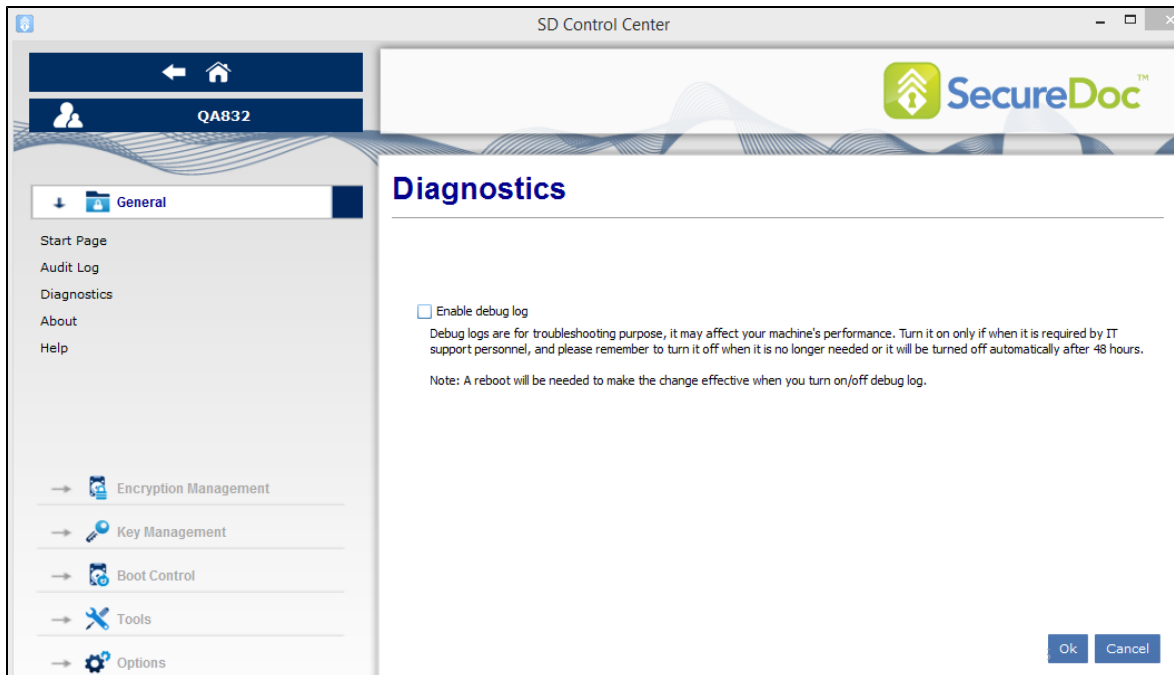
SD Control Center

QA832

SecureDoc™

General

Start Page
Audit Log
Diagnostics
About
Help

Encryption Management
Key Management
Boot Control
Tools
Options

Diagnostics

Enable debug log

Debug logs are for troubleshooting purpose, it may affect your machine's performance. Turn it on only if when it is required by IT support personnel, and please remember to turn it off when it is no longer needed or it will be turned off automatically after 48 hours.

Note: A reboot will be needed to make the change effective when you turn on/off debug log.

Ok
Cancel